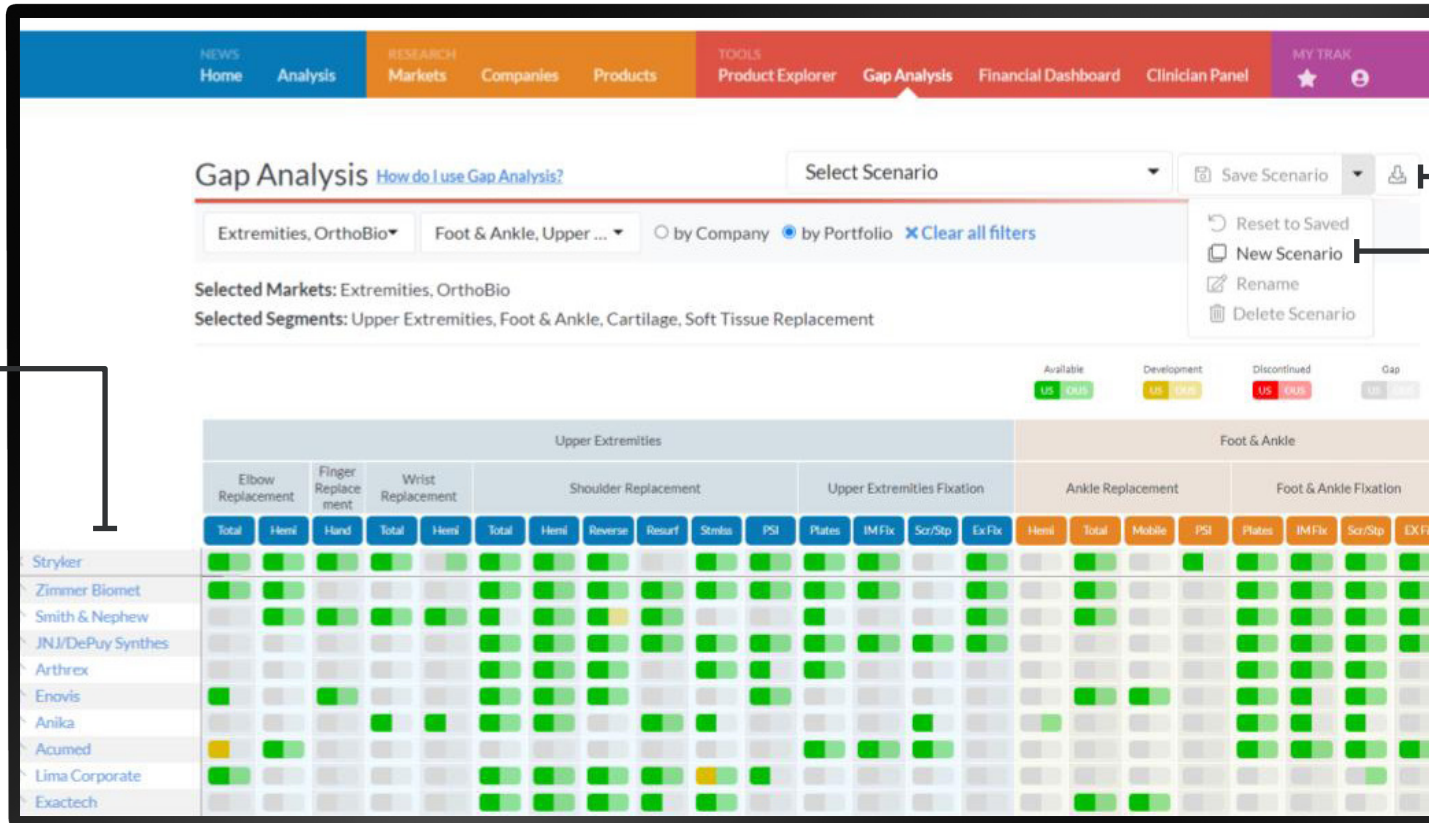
NEWS
Home Analysis

RESEARCH
Markets Companies Products

TOOLS
Product Explorer Gap Analysis Financial Dashboard Clinician Panel

MY TRAK

Gap Analysis How do I use Gap Analysis?

Select Scenario

Save Scenario

Reset to Saved
New Scenario
Rename
Delete Scenario

Extremities, OrthoBio Foot & Ankle, Upper ... by Company by Portfolio ✕Clear all filters

Selected Markets: Extremities, OrthoBio
Selected Segments: Upper Extremities, Foot & Ankle, Cartilage, Soft Tissue Replacement

Available US OUS Development US OUS Discontinued US OUS Gap US OUS

Upper Extremities | Foot & Ankle

Elbow Replacement | Finger Replacement | Wrist Replacement | Shoulder Replacement | Upper Extremities Fixation | Ankle Replacement | Foot & Ankle Fixation

Total | Hemi | Hand | Total | Hemi | Total | Hemi | Reverse | Resurf | Stmlss | PSI | Plates | IM Fix | Scr/Stp | Ex Fix | Hemi | Total | Mobile | PSI | Plates | IM Fix | Scr/Stp | EX Fi

Stryker
Zimmer Biomet
Smith & Nephew
JNJ/DePuy Synthes
Arthrex
Enovis
Anika
Acumed
Lima Corporate
Exactech